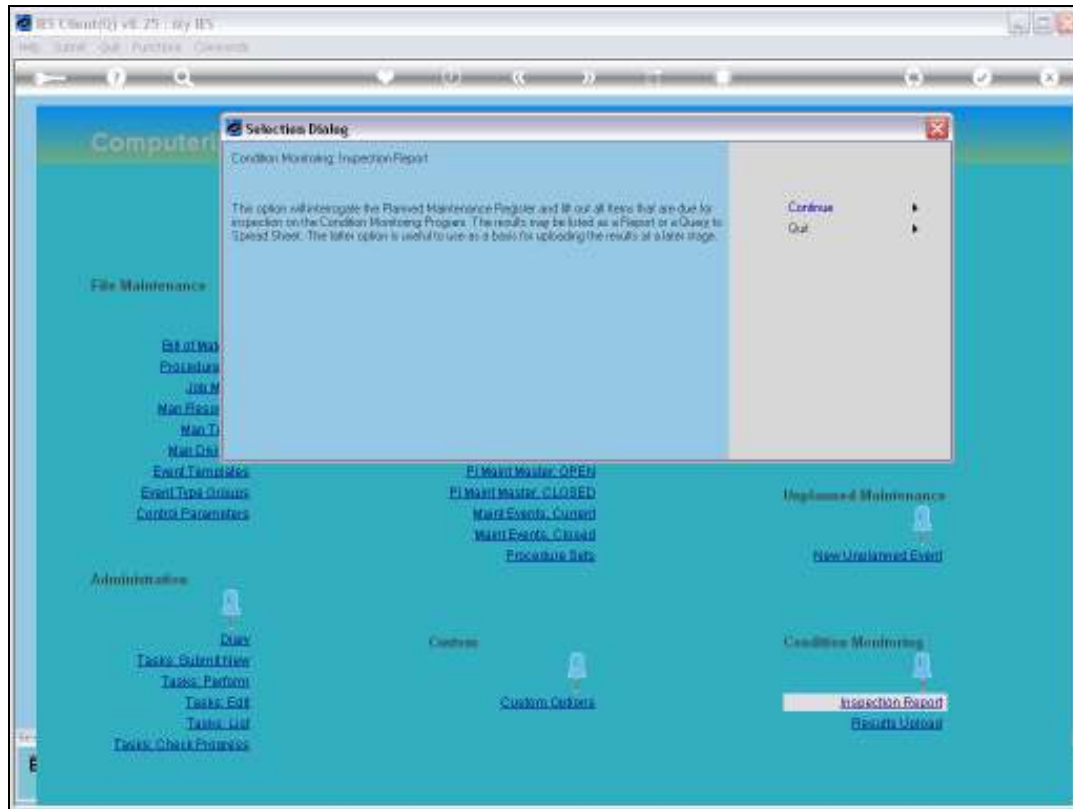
IES Client(Q) v8.25 : My IES
Help Submit Quit Functions Commands

Computer

Selection Dialog

Condition Monitoring: Inspection Report

This option will interrogate the Planned Maintenance Register and lift out all items that are due for inspection on the Condition Monitoring Program. The results may be listed as a Report or a Query to Spread Sheet. The latter option is useful to use as a basis for uploading the results at a later stage.

Continue
Quit

File Maintenance

Bill of Ma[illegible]
Procedure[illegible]
Job M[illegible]
Man Reso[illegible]
Man T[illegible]
Man Dis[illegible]
Event Templates
Event Type Groups
Control Parameters

PI Maint Master: OPEN
PI Maint Master: CLOSED
Maint Events: Current
Maint Events: Closed
Procedure Sets

Unplanned Maintenance
New Unplanned Event

Administration
Diary
Tasks: Submit New
Tasks: Perform
Tasks: Edit
Tasks: List
Tasks: Check Progress

Custom
Custom Options

Condition Monitoring
Inspection Report
Results Upload